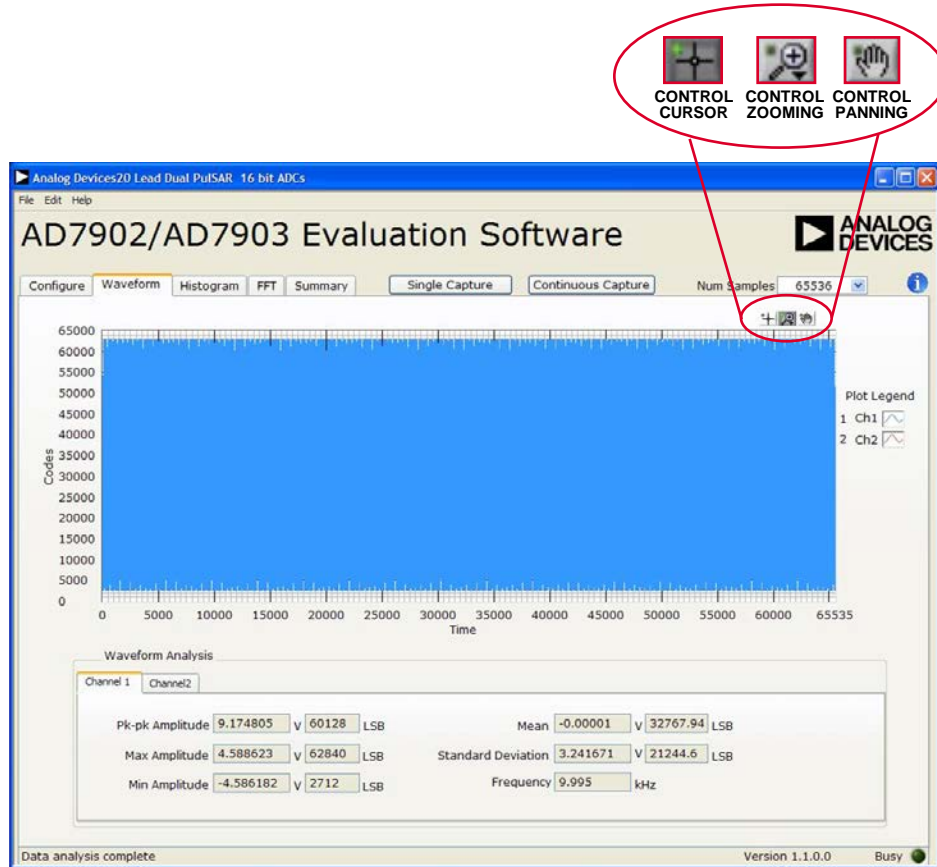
CONTROL CURSOR
CONTROL ZOOMING
CONTROL PANNING

Analog Devices20 Lead Dual PulSAR 16 bit ADCs
File Edit Help
AD7902/AD7903 Evaluation Software
ANALOG DEVICES

Configure | Waveform | Histogram | FFT | Summary
Single Capture
Continuous Capture
Num Samples 65536

65000
60000
55000
50000
45000
40000
35000
30000
25000
20000
15000
10000
5000
0
Codes
0 5000 10000 15000 20000 25000 30000 35000 40000 45000 50000 55000 60000 65535
Time

Plot Legend
1 Ch1
2 Ch2

Waveform Analysis
Channel 1 | Channel2

Pk-pk Amplitude 9.174805 V 60128 LSB
Max Amplitude 4.588623 V 62840 LSB
Min Amplitude -4.586182 V 2712 LSB
Mean -0.00001 V 32767.94 LSB
Standard Deviation 3.241671 V 21244.6 LSB
Frequency 9.995 kHz

Data analysis complete
Version 1.1.0.0
Busy